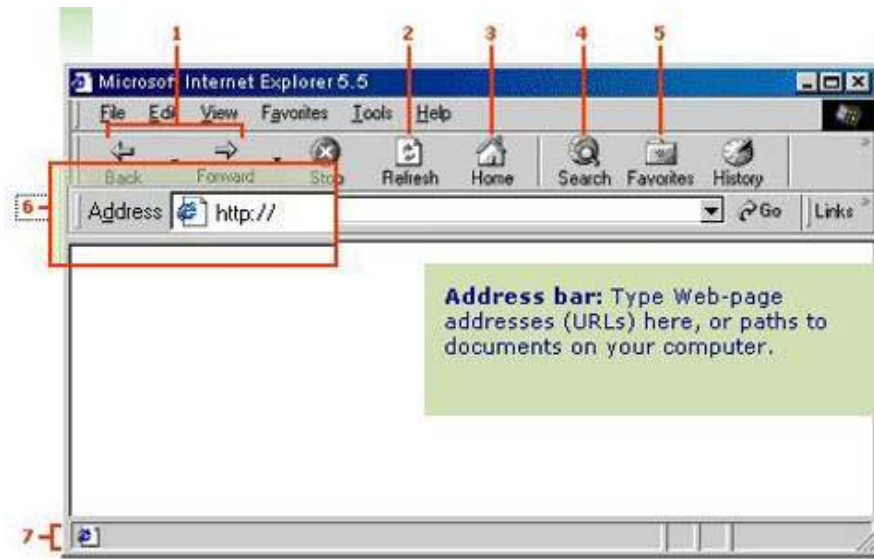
1 2 3 4 5

Microsoft Internet Explorer 5.5

File Edit View Favorites Tools Help

Back Forward Stop Refresh Home Search Favorites History

6

Address http://

Go Links

**Address bar:** Type Web-page addresses (URLs) here, or paths to documents on your computer.

7